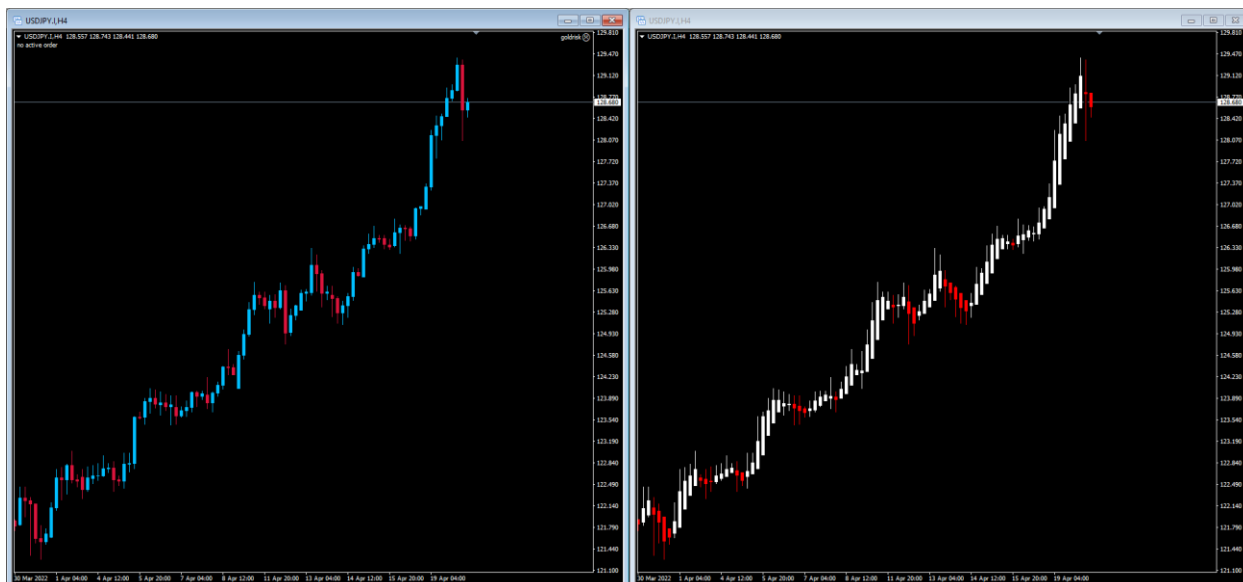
USDJPY.I,H4

USDJPY.I,H4 128.557 128.743 128.441 128.680
no active order

goldrisk

129.810
129.470
129.120
128.770
128.680
128.420
128.070
127.720
127.370
127.020
126.680
126.330
125.980
125.630
125.280
124.930
124.580
124.230
123.890
123.540
123.190
122.840
122.490
122.140
121.790
121.440
121.100

30 Mar 2022 1 Apr 04:00 4 Apr 12:00 5 Apr 20:00 7 Apr 04:00 8 Apr 12:00 11 Apr 20:00 13 Apr 04:00 14 Apr 12:00 15 Apr 20:00 19 Apr 04:00

USDJPY.I,H4

USDJPY.I,H4 128.557 128.743 128.441 128.680

129.810
129.470
129.120
128.770
128.680
128.420
128.070
127.720
127.370
127.020
126.680
126.330
125.980
125.630
125.280
124.930
124.580
124.230
123.890
123.540
123.190
122.840
122.490
122.140
121.790
121.440
121.100

30 Mar 2022 1 Apr 04:00 4 Apr 12:00 5 Apr 20:00 7 Apr 04:00 8 Apr 12:00 11 Apr 20:00 13 Apr 04:00 14 Apr 12:00 15 Apr 20:00 19 Apr 04:00